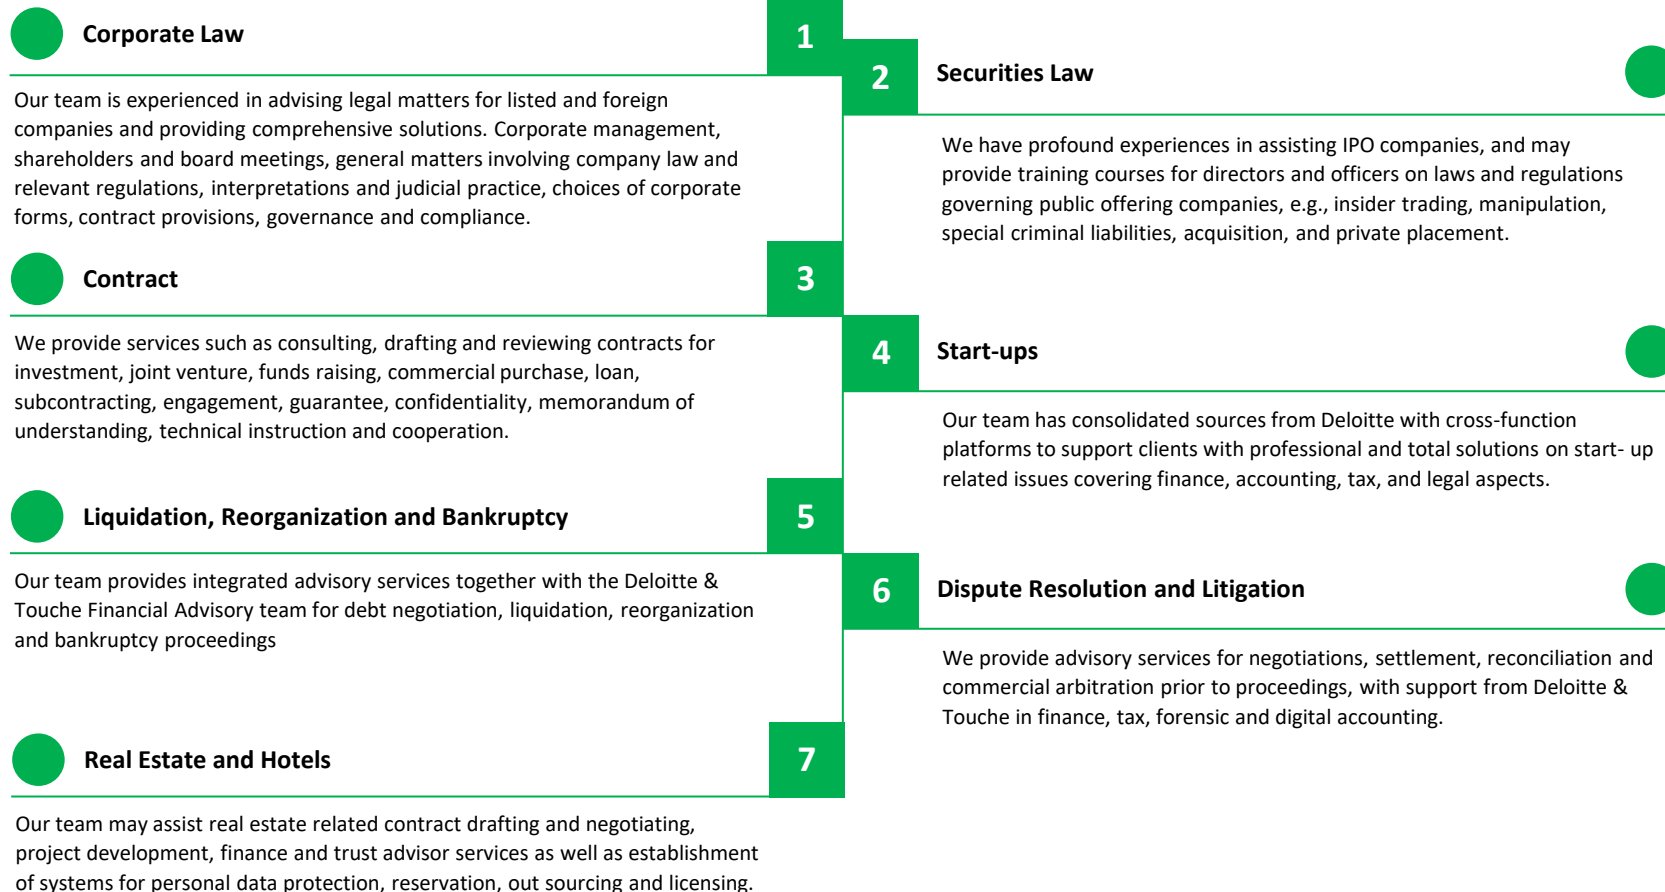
Corporate Law

1

Our team is experienced in advising legal matters for listed and foreign companies and providing comprehensive solutions. Corporate management, shareholders and board meetings, general matters involving company law and relevant regulations, interpretations and judicial practice, choices of corporate forms, contract provisions, governance and compliance.

2

Securities Law

We have profound experiences in assisting IPO companies, and may provide training courses for directors and officers on laws and regulations governing public offering companies, e.g., insider trading, manipulation, special criminal liabilities, acquisition, and private placement.

Contract

3

We provide services such as consulting, drafting and reviewing contracts for investment, joint venture, funds raising, commercial purchase, loan, subcontracting, engagement, guarantee, confidentiality, memorandum of understanding, technical instruction and cooperation.

4

Start-ups

Our team has consolidated sources from Deloitte with cross-function platforms to support clients with professional and total solutions on start- up related issues covering finance, accounting, tax, and legal aspects.

Liquidation, Reorganization and Bankruptcy

5

Our team provides integrated advisory services together with the Deloitte & Touche Financial Advisory team for debt negotiation, liquidation, reorganization and bankruptcy proceedings

6

Dispute Resolution and Litigation

We provide advisory services for negotiations, settlement, reconciliation and commercial arbitration prior to proceedings, with support from Deloitte & Touche in finance, tax, forensic and digital accounting.

Real Estate and Hotels

7

Our team may assist real estate related contract drafting and negotiating, project development, finance and trust advisor services as well as establishment of systems for personal data protection, reservation, out sourcing and licensing.